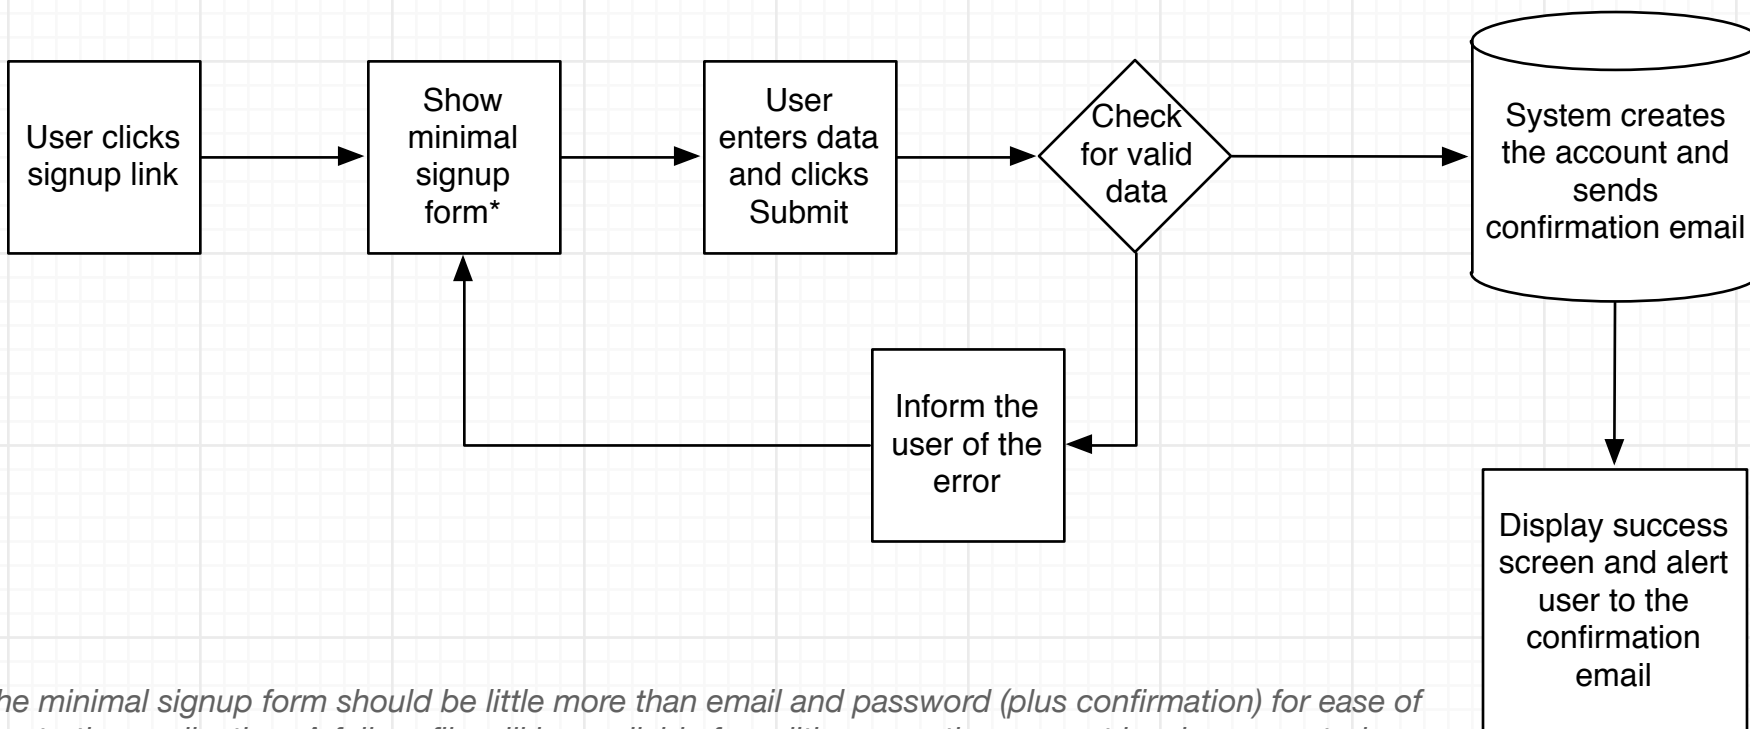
User clicks signup link

Show minimal signup form*

User enters data and clicks Submit

Check for valid data

System creates the account and sends confirmation email

Inform the user of the error

Display success screen and alert user to the confirmation email

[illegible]he minimal signup form should be little more than email and password (plus confirmation) for ease of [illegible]